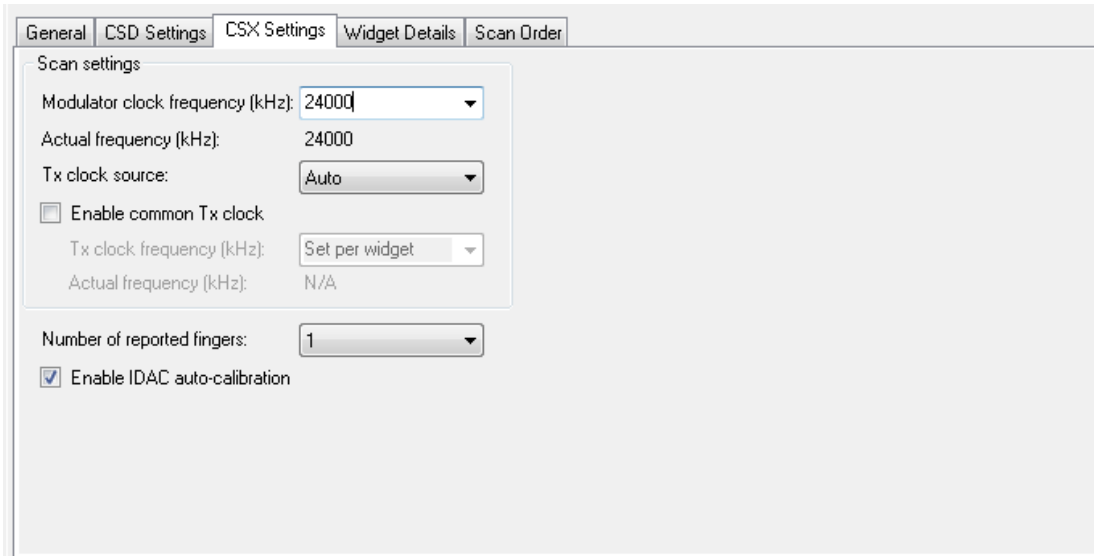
General | CSD Settings | CSX Settings | Widget Details | Scan Order

Scan settings

Modulator clock frequency (kHz): 24000

Actual frequency (kHz): 24000

Tx clock source: Auto

Enable common Tx clock

Tx clock frequency (kHz): Set per widget

Actual frequency (kHz): N/A

Number of reported fingers: 1

Enable IDAC auto-calibration